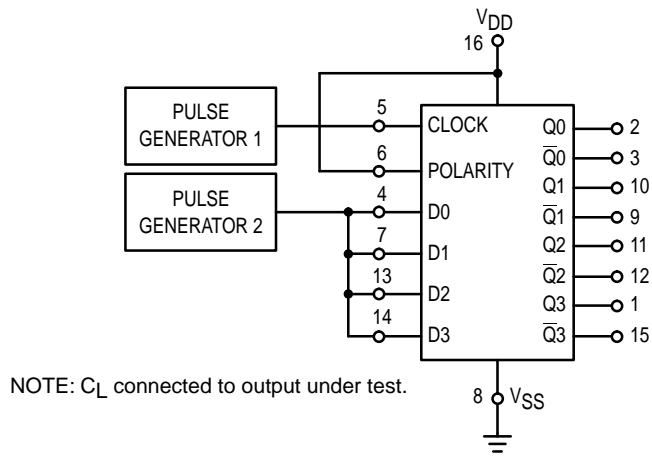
$V_{DD}$
16

PULSE GENERATOR 1

PULSE GENERATOR 2

5
CLOCK
6
POLARITY
4
D0
7
D1
13
D2
14
D3

Q0 2
$\overline{Q}0$ 3
Q1 10
$\overline{Q}1$ 9
Q2 11
$\overline{Q}2$ 12
Q3 1
$\overline{Q}3$ 15

NOTE: $C_L$ connected to output under test.

8 $V_{SS}$